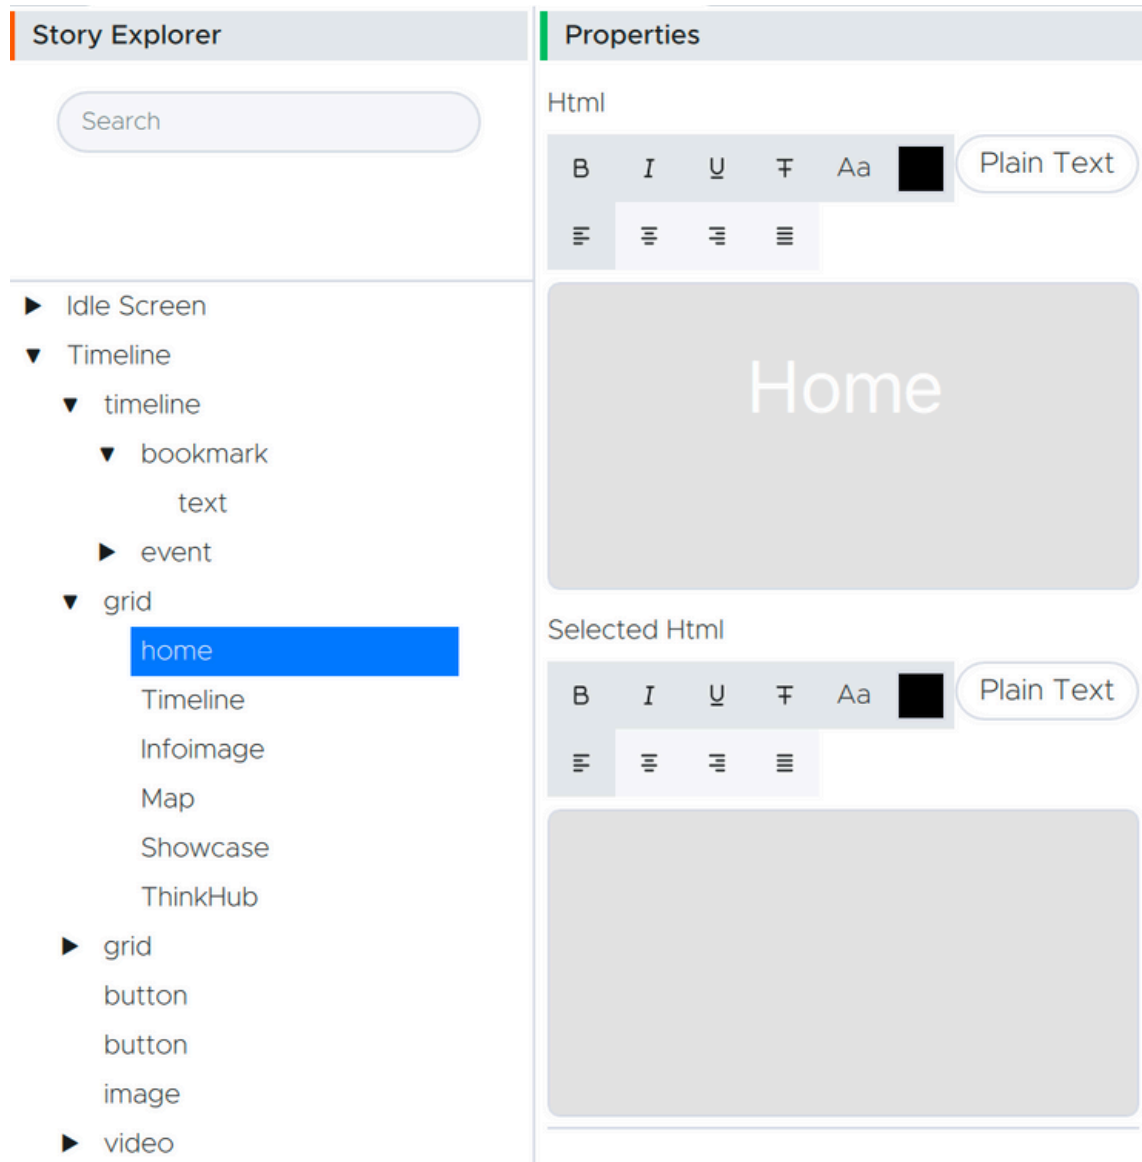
Story Explorer

Search

▶ Idle Screen
▼ Timeline
▼ timeline
▼ bookmark
text
▶ event
▼ grid
home
Timeline
Infoimage
Map
Showcase
ThinkHub
▶ grid
button
button
image
▶ video

Properties

Html

B I U T Aa Plain Text

Home

Selected Html

B I U T Aa Plain Text